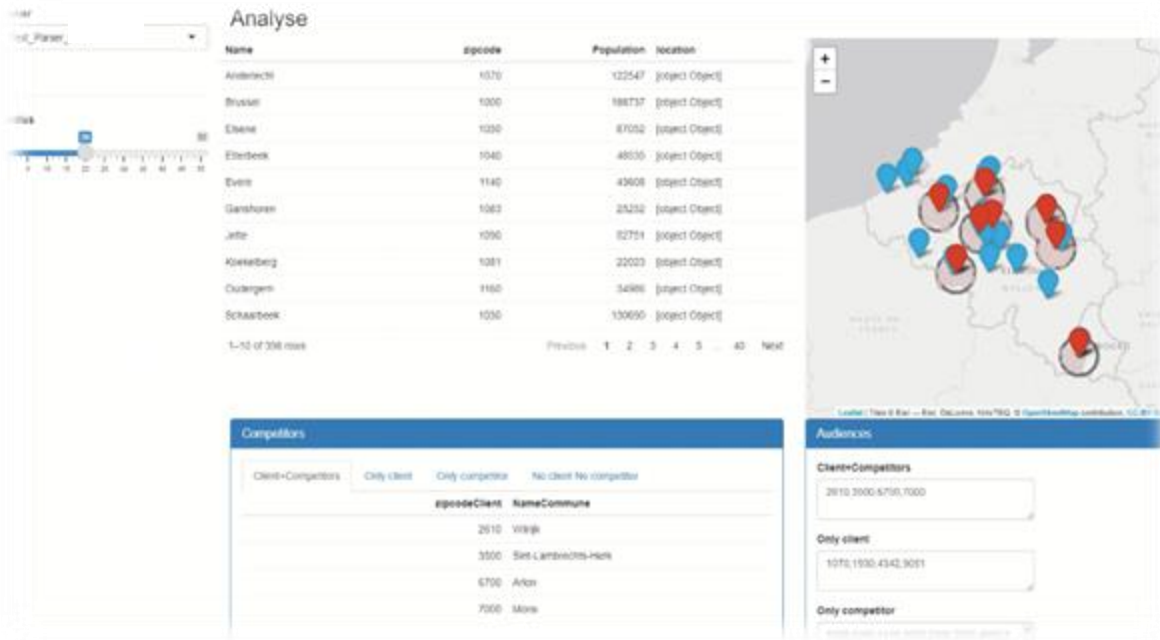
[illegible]

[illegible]_Parser_

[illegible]

Analyse

| Name | zipcode | Population | location |
|---|---|---|---|
| Anderlecht | 1070 | 122547 | [object Object] |
| Brussel | 1000 | 166737 | [object Object] |
| Elsene | 1050 | 87052 | [object Object] |
| Etterbeek | 1040 | 48030 | [object Object] |
| Evere | 1140 | 43608 | [object Object] |
| Ganshoren | 1083 | 25232 | [object Object] |
| Jette | 1090 | 52751 | [object Object] |
| Koekelberg | 1081 | 22023 | [object Object] |
| Oudergem | 1160 | 34986 | [object Object] |
| Schaarbeek | 1030 | 130690 | [object Object] |

1–10 of 396 rows

Previous 1 2 3 4 5 ... 40 Next

+
−

Leaflet | Tiles © Esri — Esri, DeLorme, NAVTEQ © OpenStreetMap contributors, CC-BY-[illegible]

Competitors

Client+Competitors Only client Only competitor No client No competitor

| zipcodeClient | NameCommune |
|---|---|
| 2610 | Wilrijk |
| 3500 | Sint-Lambrechts-Herk |
| 6700 | Arlon |
| 7000 | Mons |

Audiences

Client+Competitors

2610,3500,6700,7000

Only client

1070,1930,4342,9051

Only competitor

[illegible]